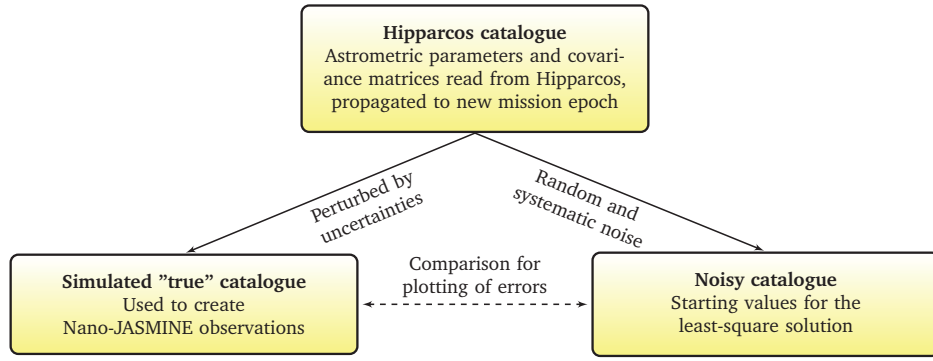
**Hipparcos catalogue**
Astrometric parameters and covariance matrices read from Hipparcos, propagated to new mission epoch

Perturbed by uncertainties

Random and systematic noise

**Simulated ”true” catalogue**
Used to create Nano-JASMINE observations

Comparison for plotting of errors

**Noisy catalogue**
Starting values for the least-square solution